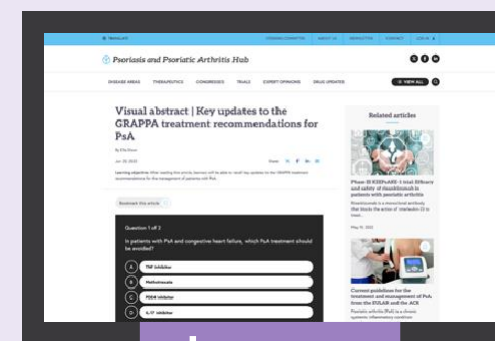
Psoriasis and Psoriatic Arthritis Hub

DISEASE AREAS THERAPEUTICS CONGRESSES TRIALS EXPERT OPINIONS DRUG UPDATES VIEW ALL

Visual abstract | Key updates to the GRAPPA treatment recommendations for PsA

Related articles

Bookmark this article

Question 1 of 2

In patients with PsA and congestive heart failure, which PsA treatment should be avoided?

A TNF inhibitor

B Methotrexate

C PDE4 inhibitor

D IL-17 inhibitor

Phase III KEEPsAKE 1 trial: Efficacy and safety of risankizumab in patients with psoriatic arthritis

Current guidelines for the treatment and management of PsA from the EULAR and the ACR